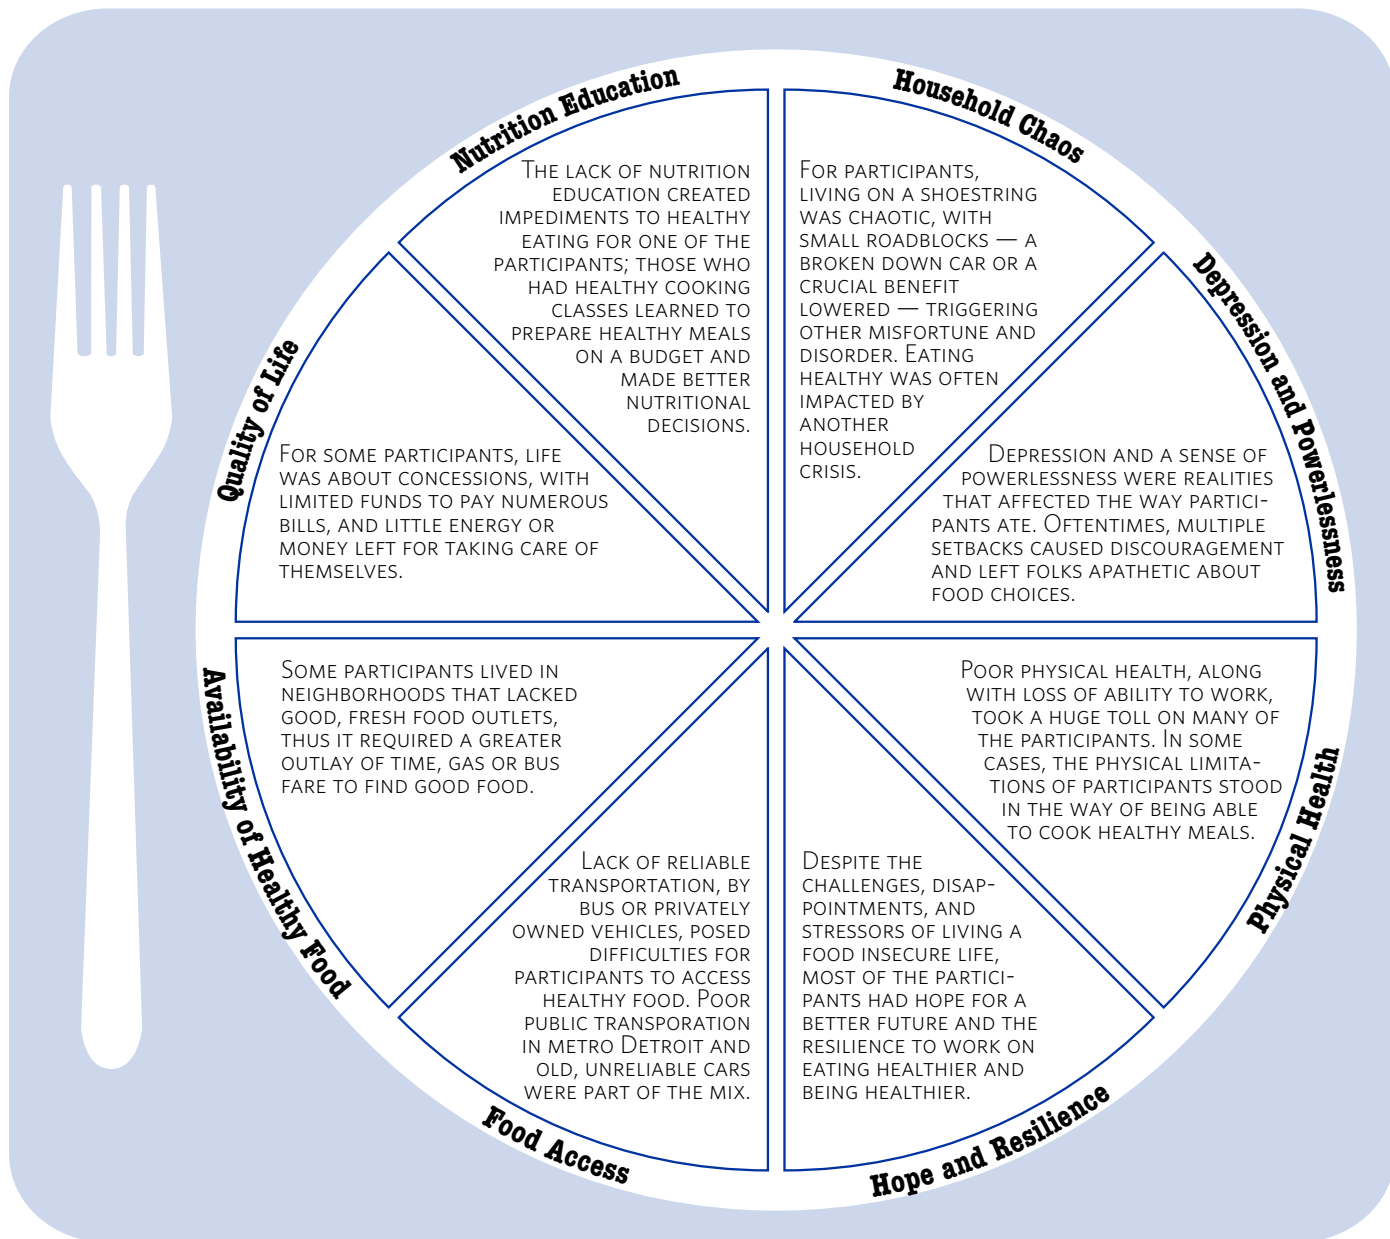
Nutrition Education

The lack of nutrition education created impediments to healthy eating for one of the participants; those who had healthy cooking classes learned to prepare healthy meals on a budget and made better nutritional decisions.

Household Chaos

For participants, living on a shoestring was chaotic, with small roadblocks — a broken down car or a crucial benefit lowered — triggering other misfortune and disorder. Eating healthy was often impacted by another household crisis.

Depression and Powerlessness

Depression and a sense of powerlessness were realities that affected the way participants ate. Oftentimes, multiple setbacks caused discouragement and left folks apathetic about food choices.

Physical Health

Poor physical health, along with loss of ability to work, took a huge toll on many of the participants. In some cases, the physical limitations of participants stood in the way of being able to cook healthy meals.

Hope and Resilience

Despite the challenges, disappointments, and stressors of living a food insecure life, most of the participants had hope for a better future and the resilience to work on eating healthier and being healthier.

Food Access

Lack of reliable transportation, by bus or privately owned vehicles, posed difficulties for participants to access healthy food. Poor public transporation in metro Detroit and old, unreliable cars were part of the mix.

Availability of Healthy Food

Some participants lived in neighborhoods that lacked good, fresh food outlets, thus it required a greater outlay of time, gas or bus fare to find good food.

Quality of Life

For some participants, life was about concessions, with limited funds to pay numerous bills, and little energy or money left for taking care of themselves.